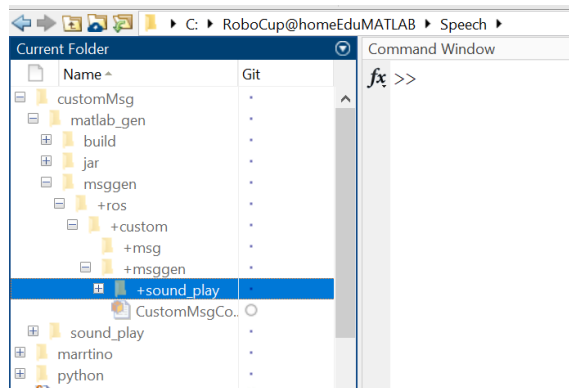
C: ▸ RoboCup@homeEduMATLAB ▸ Speech ▸

Current Folder

Name ▴ | Git

customMsg
matlab_gen
build
jar
msggen
+ros
+custom
+msg
+msggen
+sound_play
CustomMsgCo...
sound_play
marrtino
python

Command Window

$fx$ >>